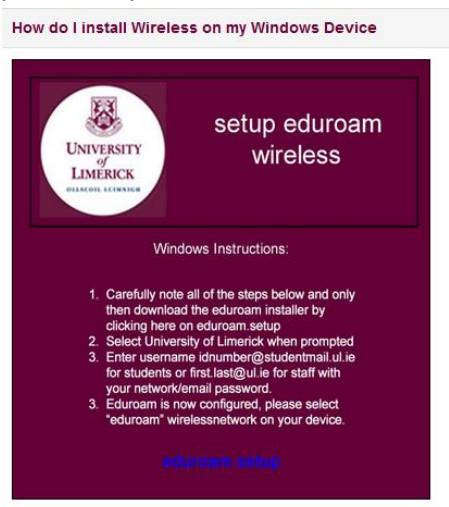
How do I install Wireless on my Windows Device

UNIVERSITY of LIMERICK
OLLSCOIL LUIMNIGH

setup eduroam wireless

Windows Instructions:

1. Carefully note all of the steps below and only then download the eduroam installer by clicking here on eduroam.setup
2. Select University of Limerick when prompted
3. Enter username idnumber@studentmail.ul.ie for students or first.last@ul.ie for staff with your network/email password.
3. Eduroam is now configured, please select "eduroam" wirelessnetwork on your device.

eduroam setup